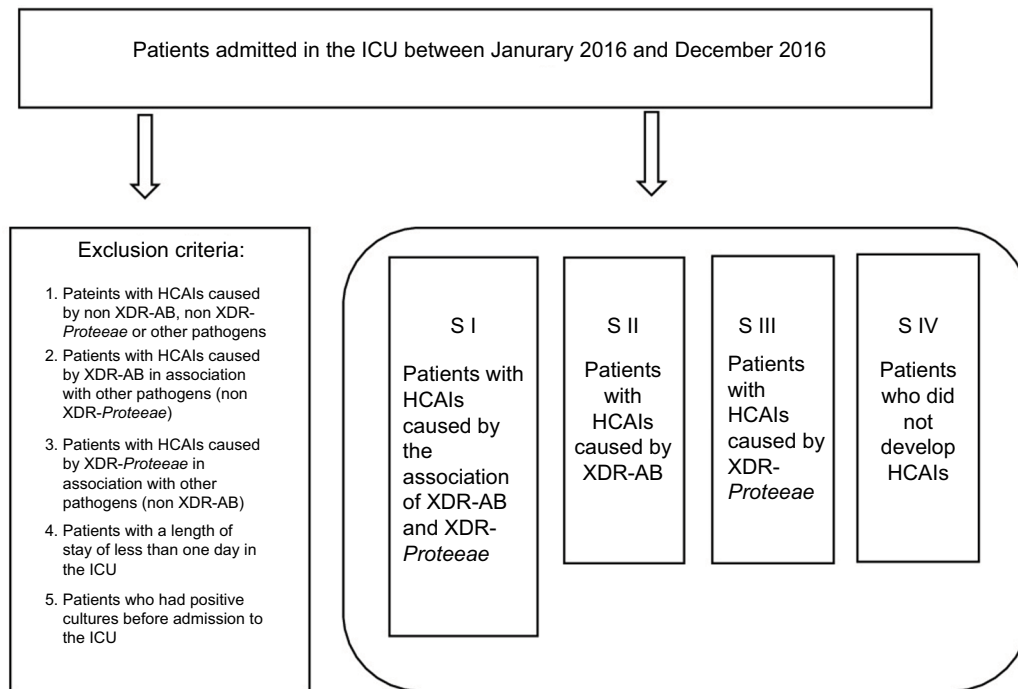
Patients admitted in the ICU between Janurary 2016 and December 2016

Exclusion criteria:

1. Pateints with HCAIs caused by non XDR-AB, non XDR-*Proteeae* or other pathogens
2. Patients with HCAIs caused by XDR-AB in association with other pathogens (non XDR-*Proteeae*)
3. Patients with HCAIs caused by XDR-*Proteeae* in association with other pathogens (non XDR-AB)
4. Patients with a length of stay of less than one day in the ICU
5. Patients who had positive cultures before admission to the ICU

S I

Patients with HCAIs caused by the association of XDR-AB and XDR-*Proteeae*

S II

Patients with HCAIs caused by XDR-AB

S III

Patients with HCAIs caused by XDR-*Proteeae*

S IV

Patients who did not develop HCAIs